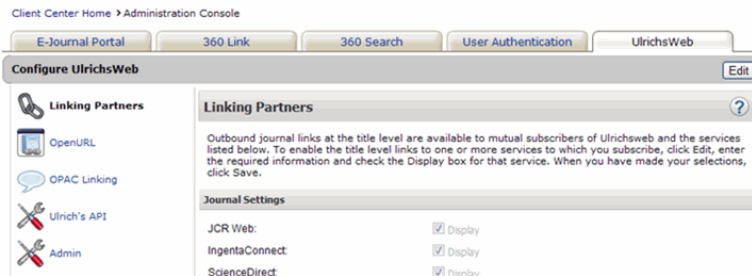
Client Center Home > Administration Console

E-Journal Portal
360 Link
360 Search
User Authentication
UlrichsWeb

Configure UlrichsWeb
Edit

Linking Partners
OpenURL
OPAC Linking
Ulrich's API
Admin

Linking Partners
?

Outbound journal links at the title level are available to mutual subscribers of Ulrichsweb and the services listed below. To enable the title level links to one or more services to which you subscribe, click Edit, enter the required information and check the Display box for that service. When you have made your selections, click Save.

Journal Settings

JCR Web: Display
IngentaConnect: Display
ScienceDirect: Display